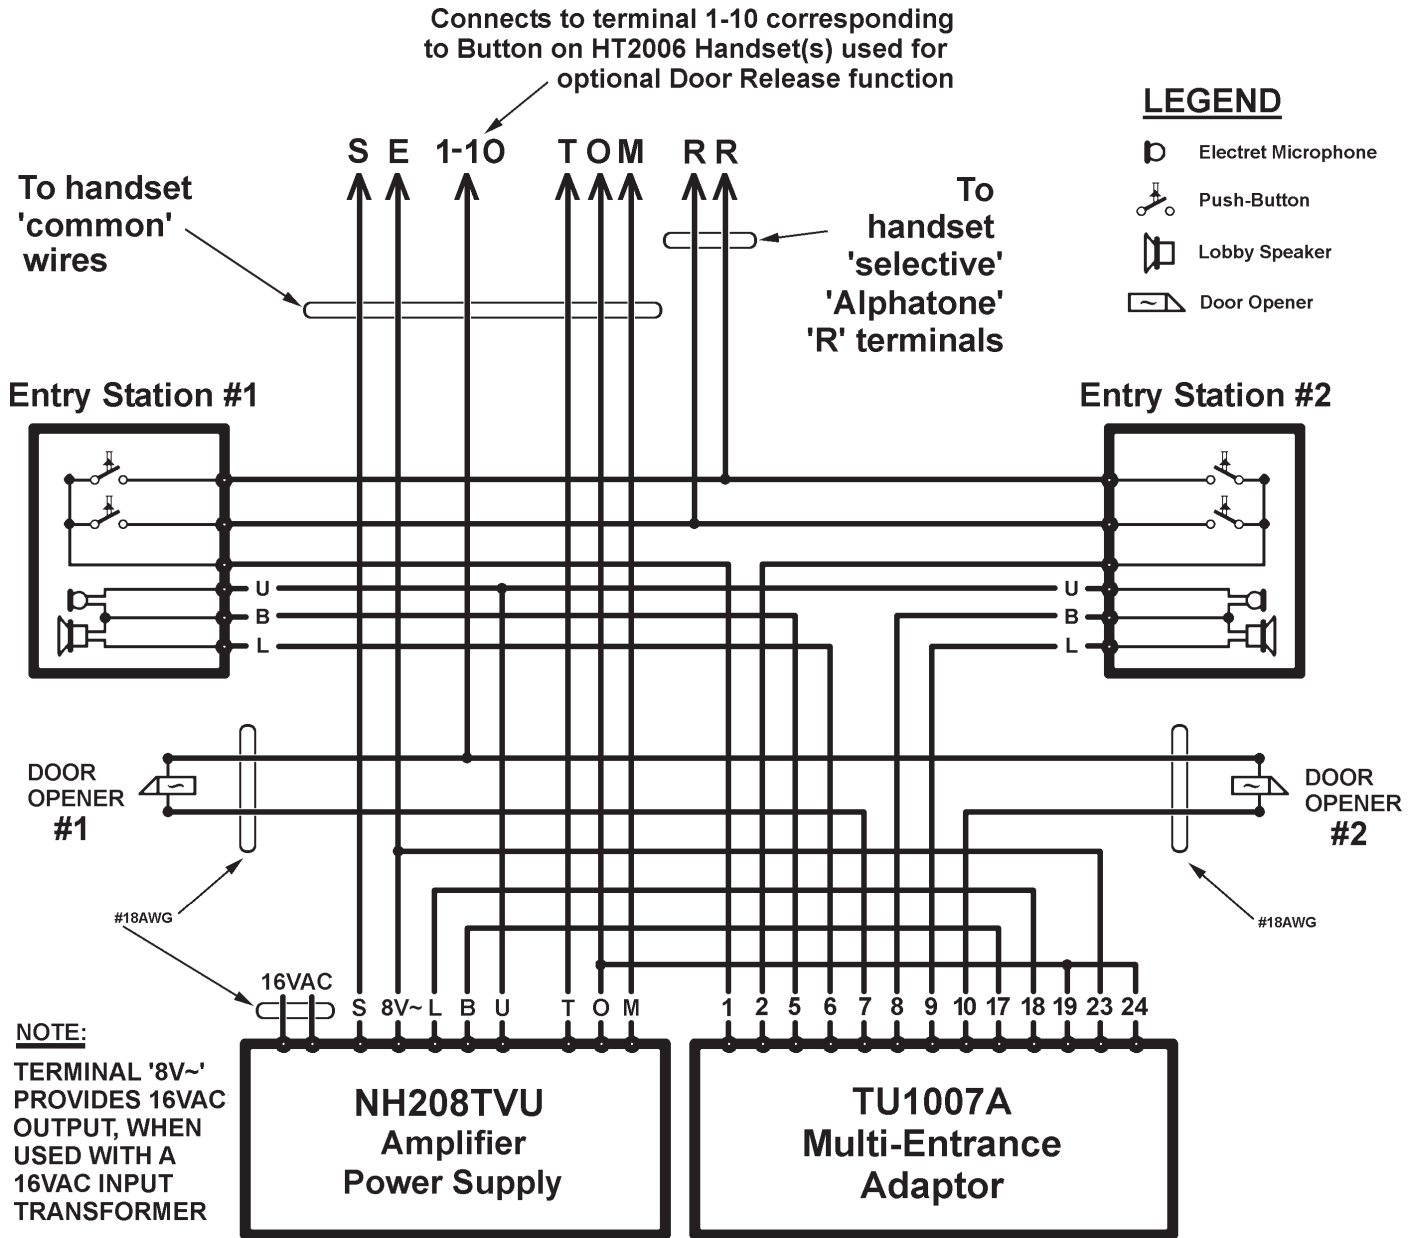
Connects to terminal 1-10 corresponding to Button on HT2006 Handset(s) used for optional Door Release function

S E 1-10 T O M R R

To handset 'common' wires

To handset 'selective' 'Alphatone' 'R' terminals

LEGEND

Electret Microphone

Push-Button

Lobby Speaker

Door Opener

Entry Station #1

Entry Station #2

U
B
L

U
B
L

DOOR OPENER #1

DOOR OPENER #2

#18AWG

#18AWG

16VAC

S 8V~ L B U T O M

1 2 5 6 7 8 9 10 17 18 19 23 24

NOTE:
TERMINAL '8V~' PROVIDES 16VAC OUTPUT, WHEN USED WITH A 16VAC INPUT TRANSFORMER

NH208TVU
Amplifier
Power Supply

TU1007A
Multi-Entrance
Adaptor